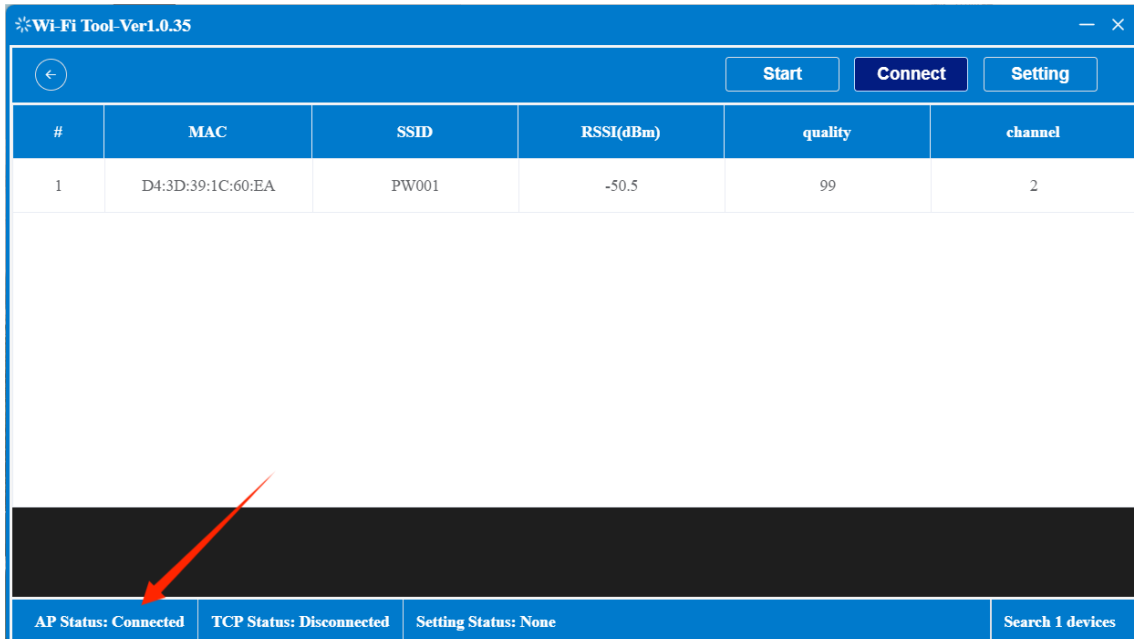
Wi-Fi Tool-Ver1.0.35

Start Connect Setting

| # | MAC | SSID | RSSI(dBm) | quality | channel |
|---|---|---|---|---|---|
| 1 | D4:3D:39:1C:60:EA | PW001 | -50.5 | 99 | 2 |

AP Status: Connected | TCP Status: Disconnected | Setting Status: None | Search 1 devices